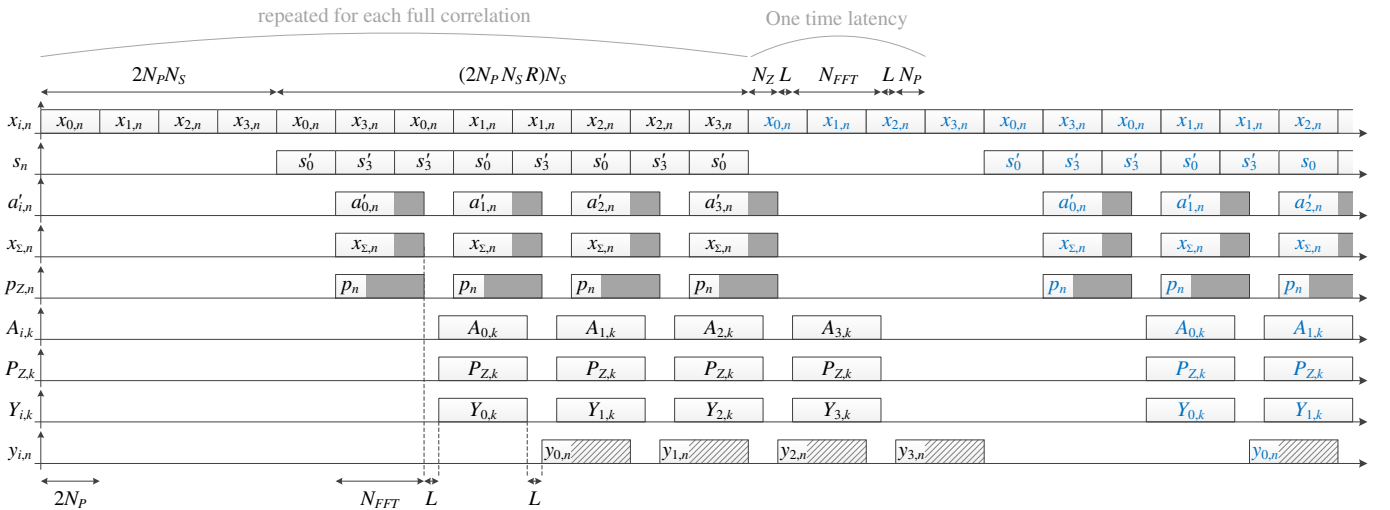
repeated for each full correlation

One time latency

$2N_PN_S$

$(2N_PN_SR)N_S$

$N_Z$ $L$ $N_{FFT}$ $L$ $N_P$

$x_{i,n}$ $x_{0,n}$ $x_{1,n}$ $x_{2,n}$ $x_{3,n}$ $x_{0,n}$ $x_{3,n}$ $x_{0,n}$ $x_{1,n}$ $x_{1,n}$ $x_{2,n}$ $x_{2,n}$ $x_{3,n}$ $x_{0,n}$ $x_{1,n}$ $x_{2,n}$ $x_{3,n}$ $x_{0,n}$ $x_{3,n}$ $x_{0,n}$ $x_{1,n}$ $x_{1,n}$ $x_{2,n}$

$s_n$ $s_0'$ $s_3'$ $s_3'$ $s_0'$ $s_3'$ $s_0'$ $s_3'$ $s_0'$ $s_0'$ $s_3'$ $s_3'$ $s_0'$ $s_3'$ $s_0$

$a_{i,n}'$ $a_{0,n}'$ $a_{1,n}'$ $a_{2,n}'$ $a_{3,n}'$ $a_{0,n}'$ $a_{1,n}'$ $a_{2,n}'$

$x_{\Sigma,n}$ $x_{\Sigma,n}$ $x_{\Sigma,n}$ $x_{\Sigma,n}$ $x_{\Sigma,n}$ $x_{\Sigma,n}$ $x_{\Sigma,n}$ $x_{\Sigma,n}$

$p_{Z,n}$ $p_n$ $p_n$ $p_n$ $p_n$ $p_n$ $p_n$ $p_n$

$A_{i,k}$ $A_{0,k}$ $A_{1,k}$ $A_{2,k}$ $A_{3,k}$ $A_{0,k}$ $A_{1,k}$

$P_{Z,k}$ $P_{Z,k}$ $P_{Z,k}$ $P_{Z,k}$ $P_{Z,k}$ $P_{Z,k}$ $P_{Z,k}$

$Y_{i,k}$ $Y_{0,k}$ $Y_{1,k}$ $Y_{2,k}$ $Y_{3,k}$ $Y_{0,k}$ $Y_{1,k}$

$y_{i,n}$ $y_{0,n}$ $y_{1,n}$ $y_{2,n}$ $y_{3,n}$ $y_{0,n}$

$2N_P$ $N_{FFT}$ $L$ $L$